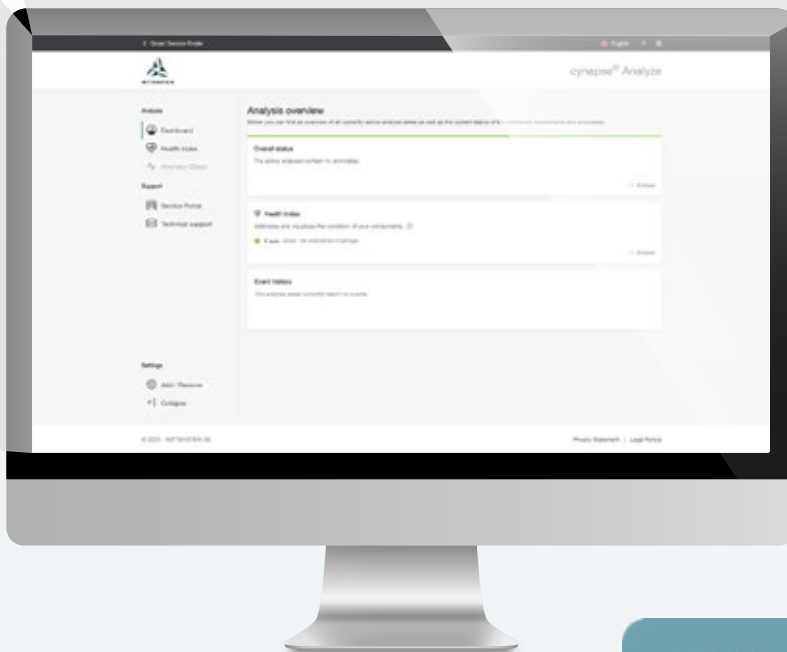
< Smart Service Enabler

English

cynapse® Analyze

Analysis

Dashboard

Health Index

Anomaly Check

Support

Service Portal

Technical support

Analysis overview

Below you can find an overview of all currently active analysis areas as well as the current status of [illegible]

Overall status

The active analyses contain no anomalies.

Embed

Health Index

Estimates and visualizes the condition of your components.

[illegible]

Embed

Event history

The analyses areas currently report no events.

Settings

Add / Remove

Collapse

© 2024 · WITTENSTEIN SE

Privacy Statement | Legal Notice